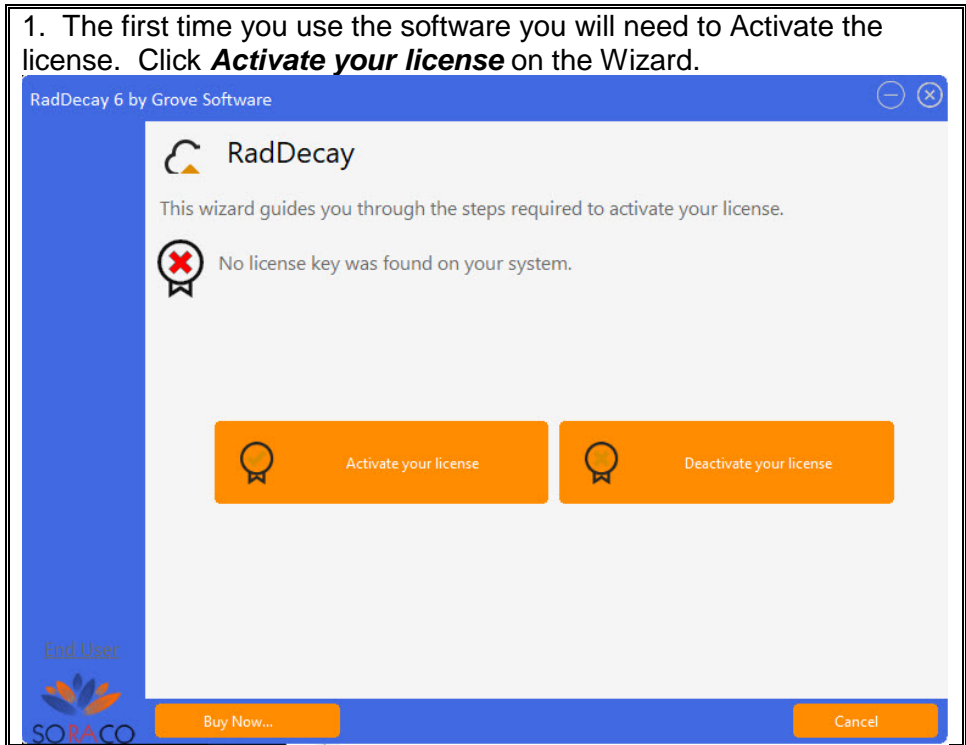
1. The first time you use the software you will need to Activate the license. Click ***Activate your license*** on the Wizard.

RadDecay 6 by Grove Software

RadDecay

This wizard guides you through the steps required to activate your license.

No license key was found on your system.

Activate your license

Deactivate your license

End User

SORACO

Buy Now...

Cancel